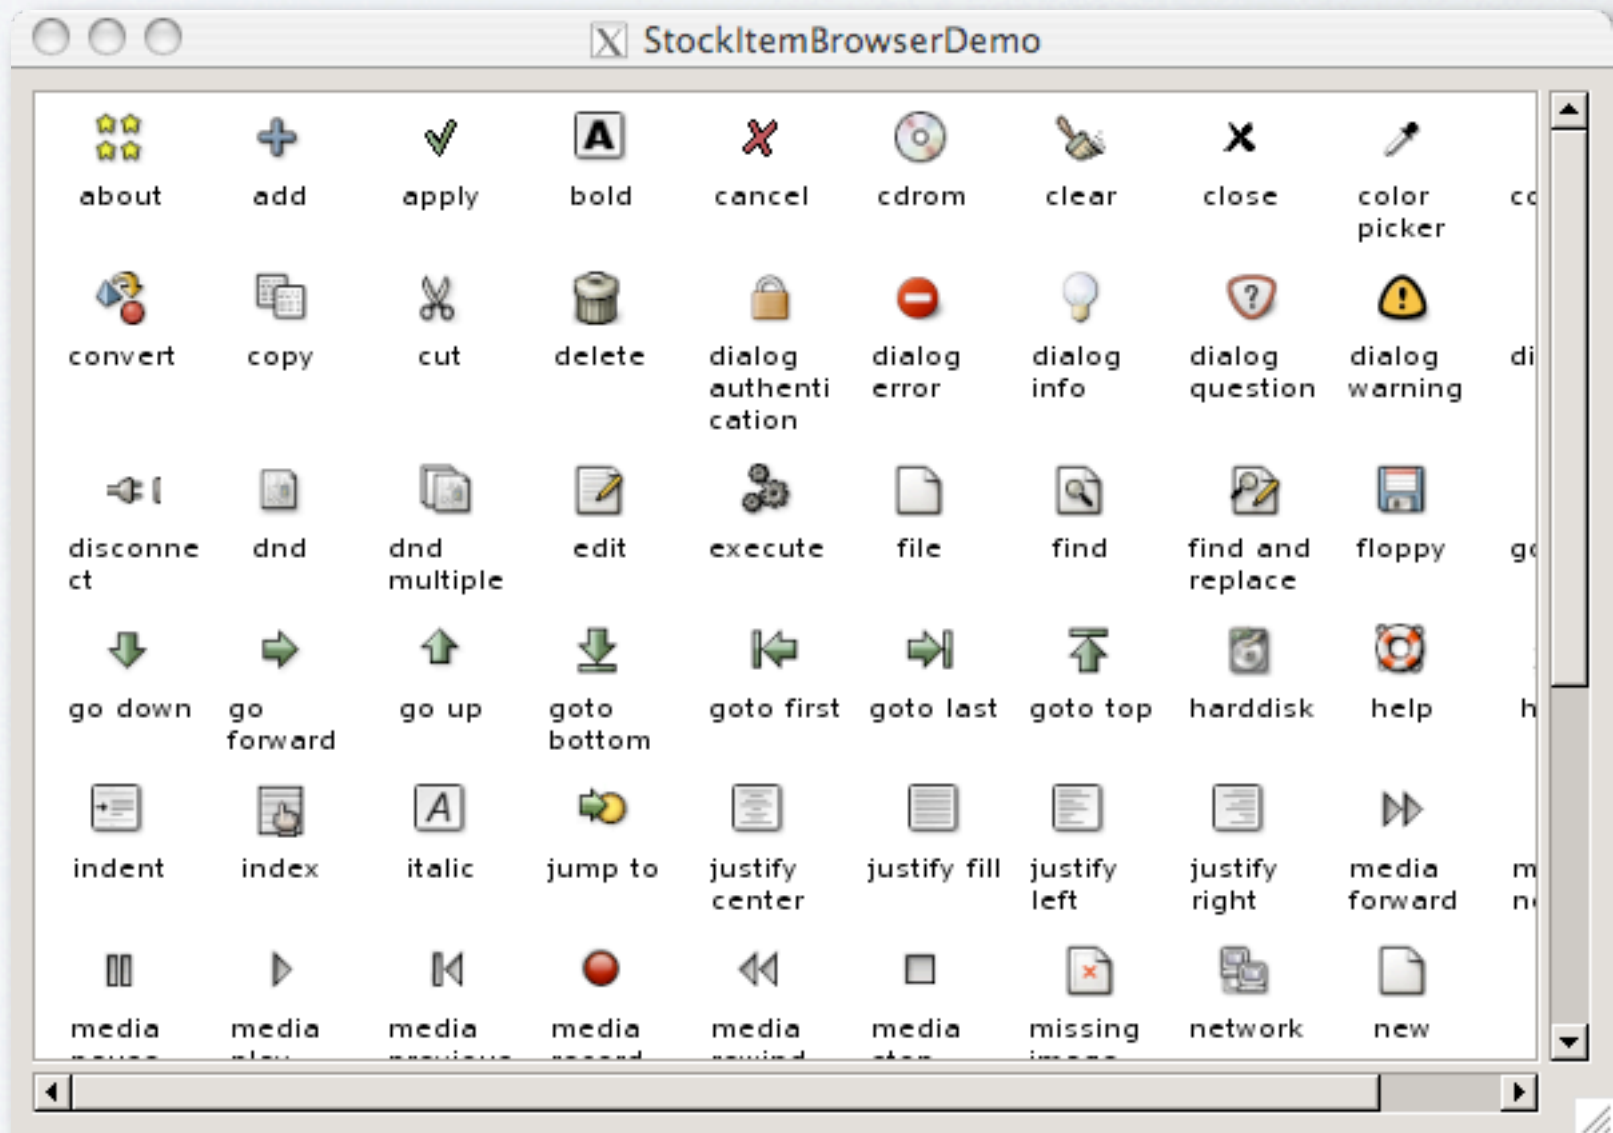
StockItemBrowserDemo

about add apply bold cancel cdrom clear close color picker co

convert copy cut delete dialog authentication dialog error dialog info dialog question dialog warning di

disconnect dnd dnd multiple edit execute file find find and replace floppy go

go down go forward go up goto bottom goto first goto last goto top harddisk help h

indent index italic jump to justify center justify fill justify left justify right media forward m n

media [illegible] media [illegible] media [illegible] media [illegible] media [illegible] media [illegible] missing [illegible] network new